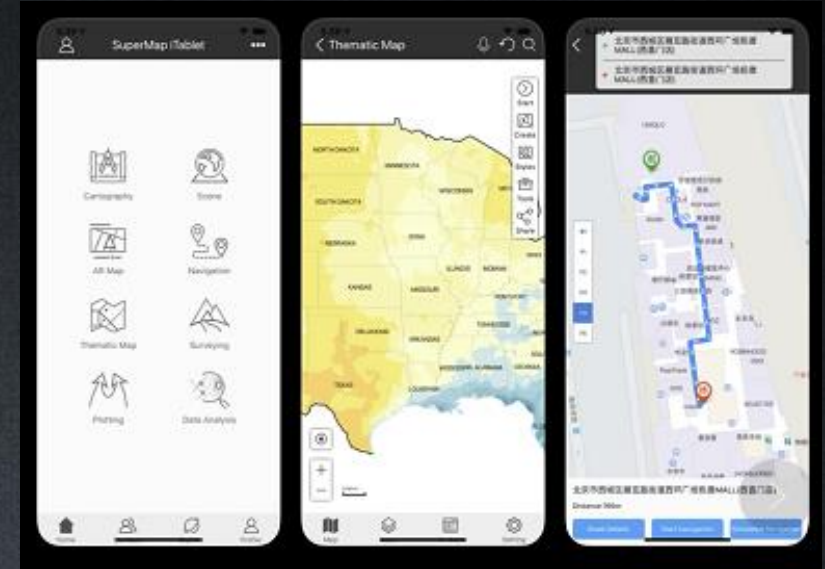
SuperMap iTablet

Cartography
Scene
AR Map
Navigation
Thematic Map
Surveying
Plotting
Data Analysis

Home
Profile

Thematic Map

Start
Create
Styles
Tools
Share

NORTH DAKOTA
MINNESOTA
WISCONSIN
SOUTH DAKOTA
IOWA
NEBRASKA
ILLINOIS
INDIANA
KANSAS
MISSOURI
KENTUCKY
OKLAHOMA
TENNESSEE
ARKANSAS
MISSISSIPPI
ALABAMA
TEXAS
LOUISIANA

Map
Setting

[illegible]
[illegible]

Distance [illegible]

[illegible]
Start Navigation
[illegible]